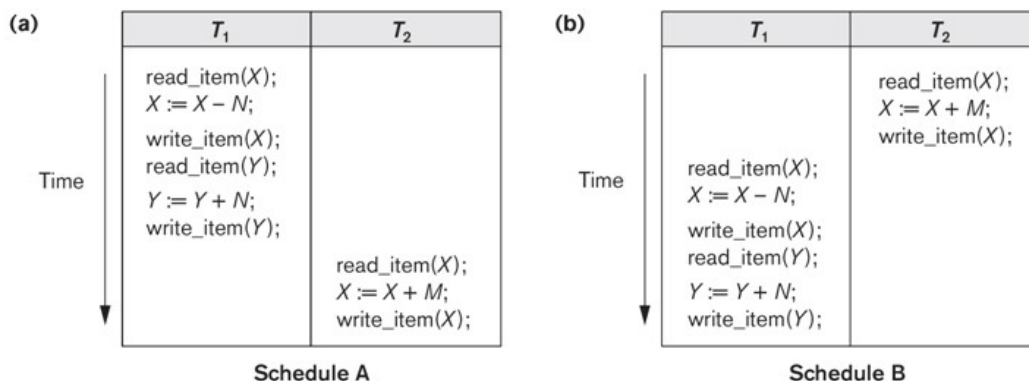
(a)

Time

| $T_1$ | $T_2$ |
|---|---|
| read_item($X$); $X := X - N$; write_item($X$); read_item($Y$); $Y := Y + N$; write_item($Y$); | |
| | read_item($X$); $X := X + M$; write_item($X$); |

Schedule A

(b)

Time

| $T_1$ | $T_2$ |
|---|---|
| | read_item($X$); $X := X + M$; write_item($X$); |
| read_item($X$); $X := X - N$; write_item($X$); read_item($Y$); $Y := Y + N$; write_item($Y$); | |

Schedule B